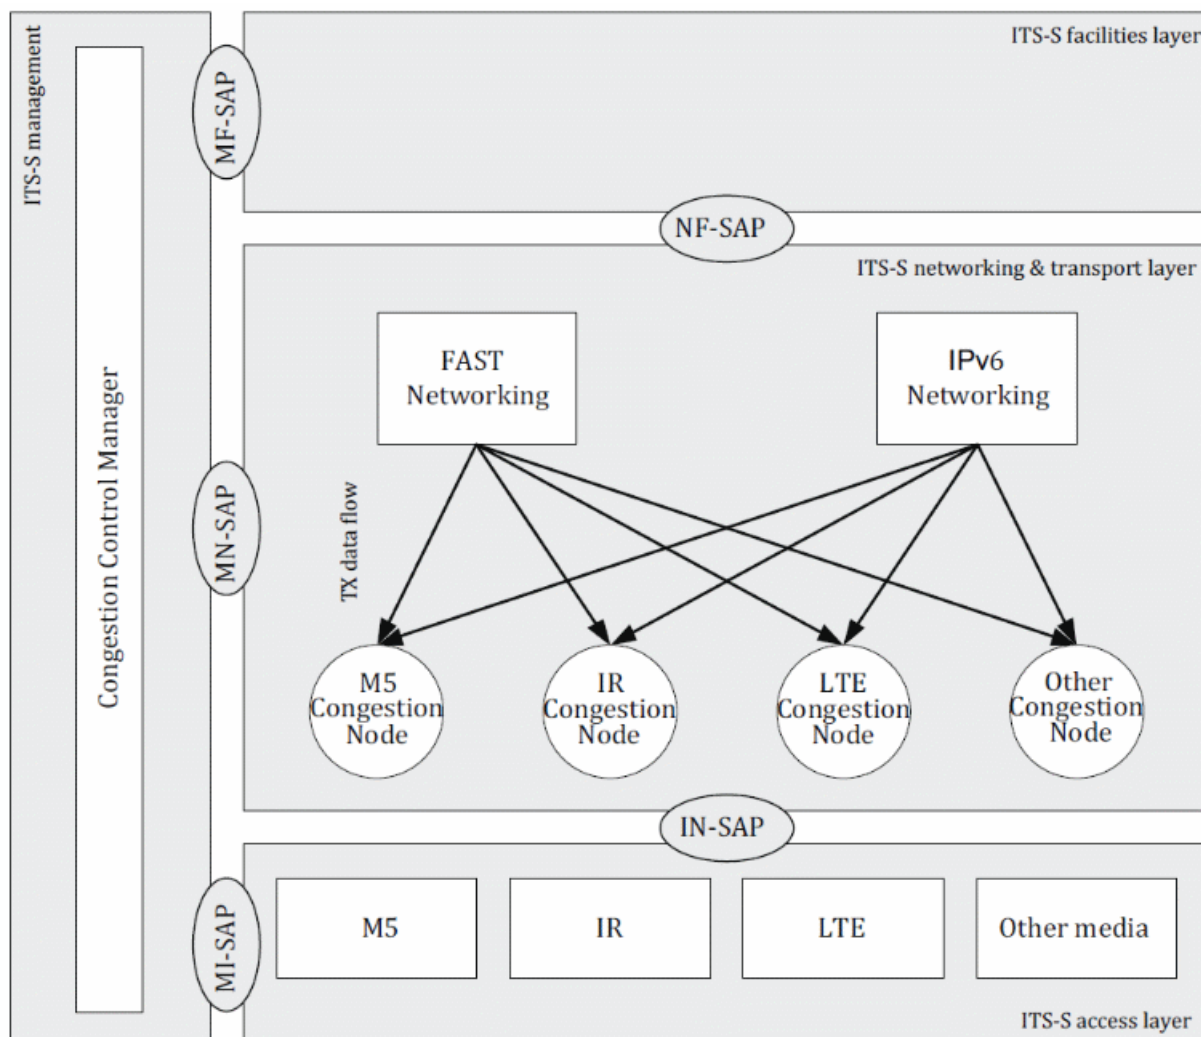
ITS-S management

Congestion Control Manager

MF-SAP

MN-SAP

MI-SAP

ITS-S facilities layer

NF-SAP

ITS-S networking & transport layer

FAST Networking

IPv6 Networking

TX data flow

M5 Congestion Node

IR Congestion Node

LTE Congestion Node

Other Congestion Node

IN-SAP

M5

IR

LTE

Other media

ITS-S access layer